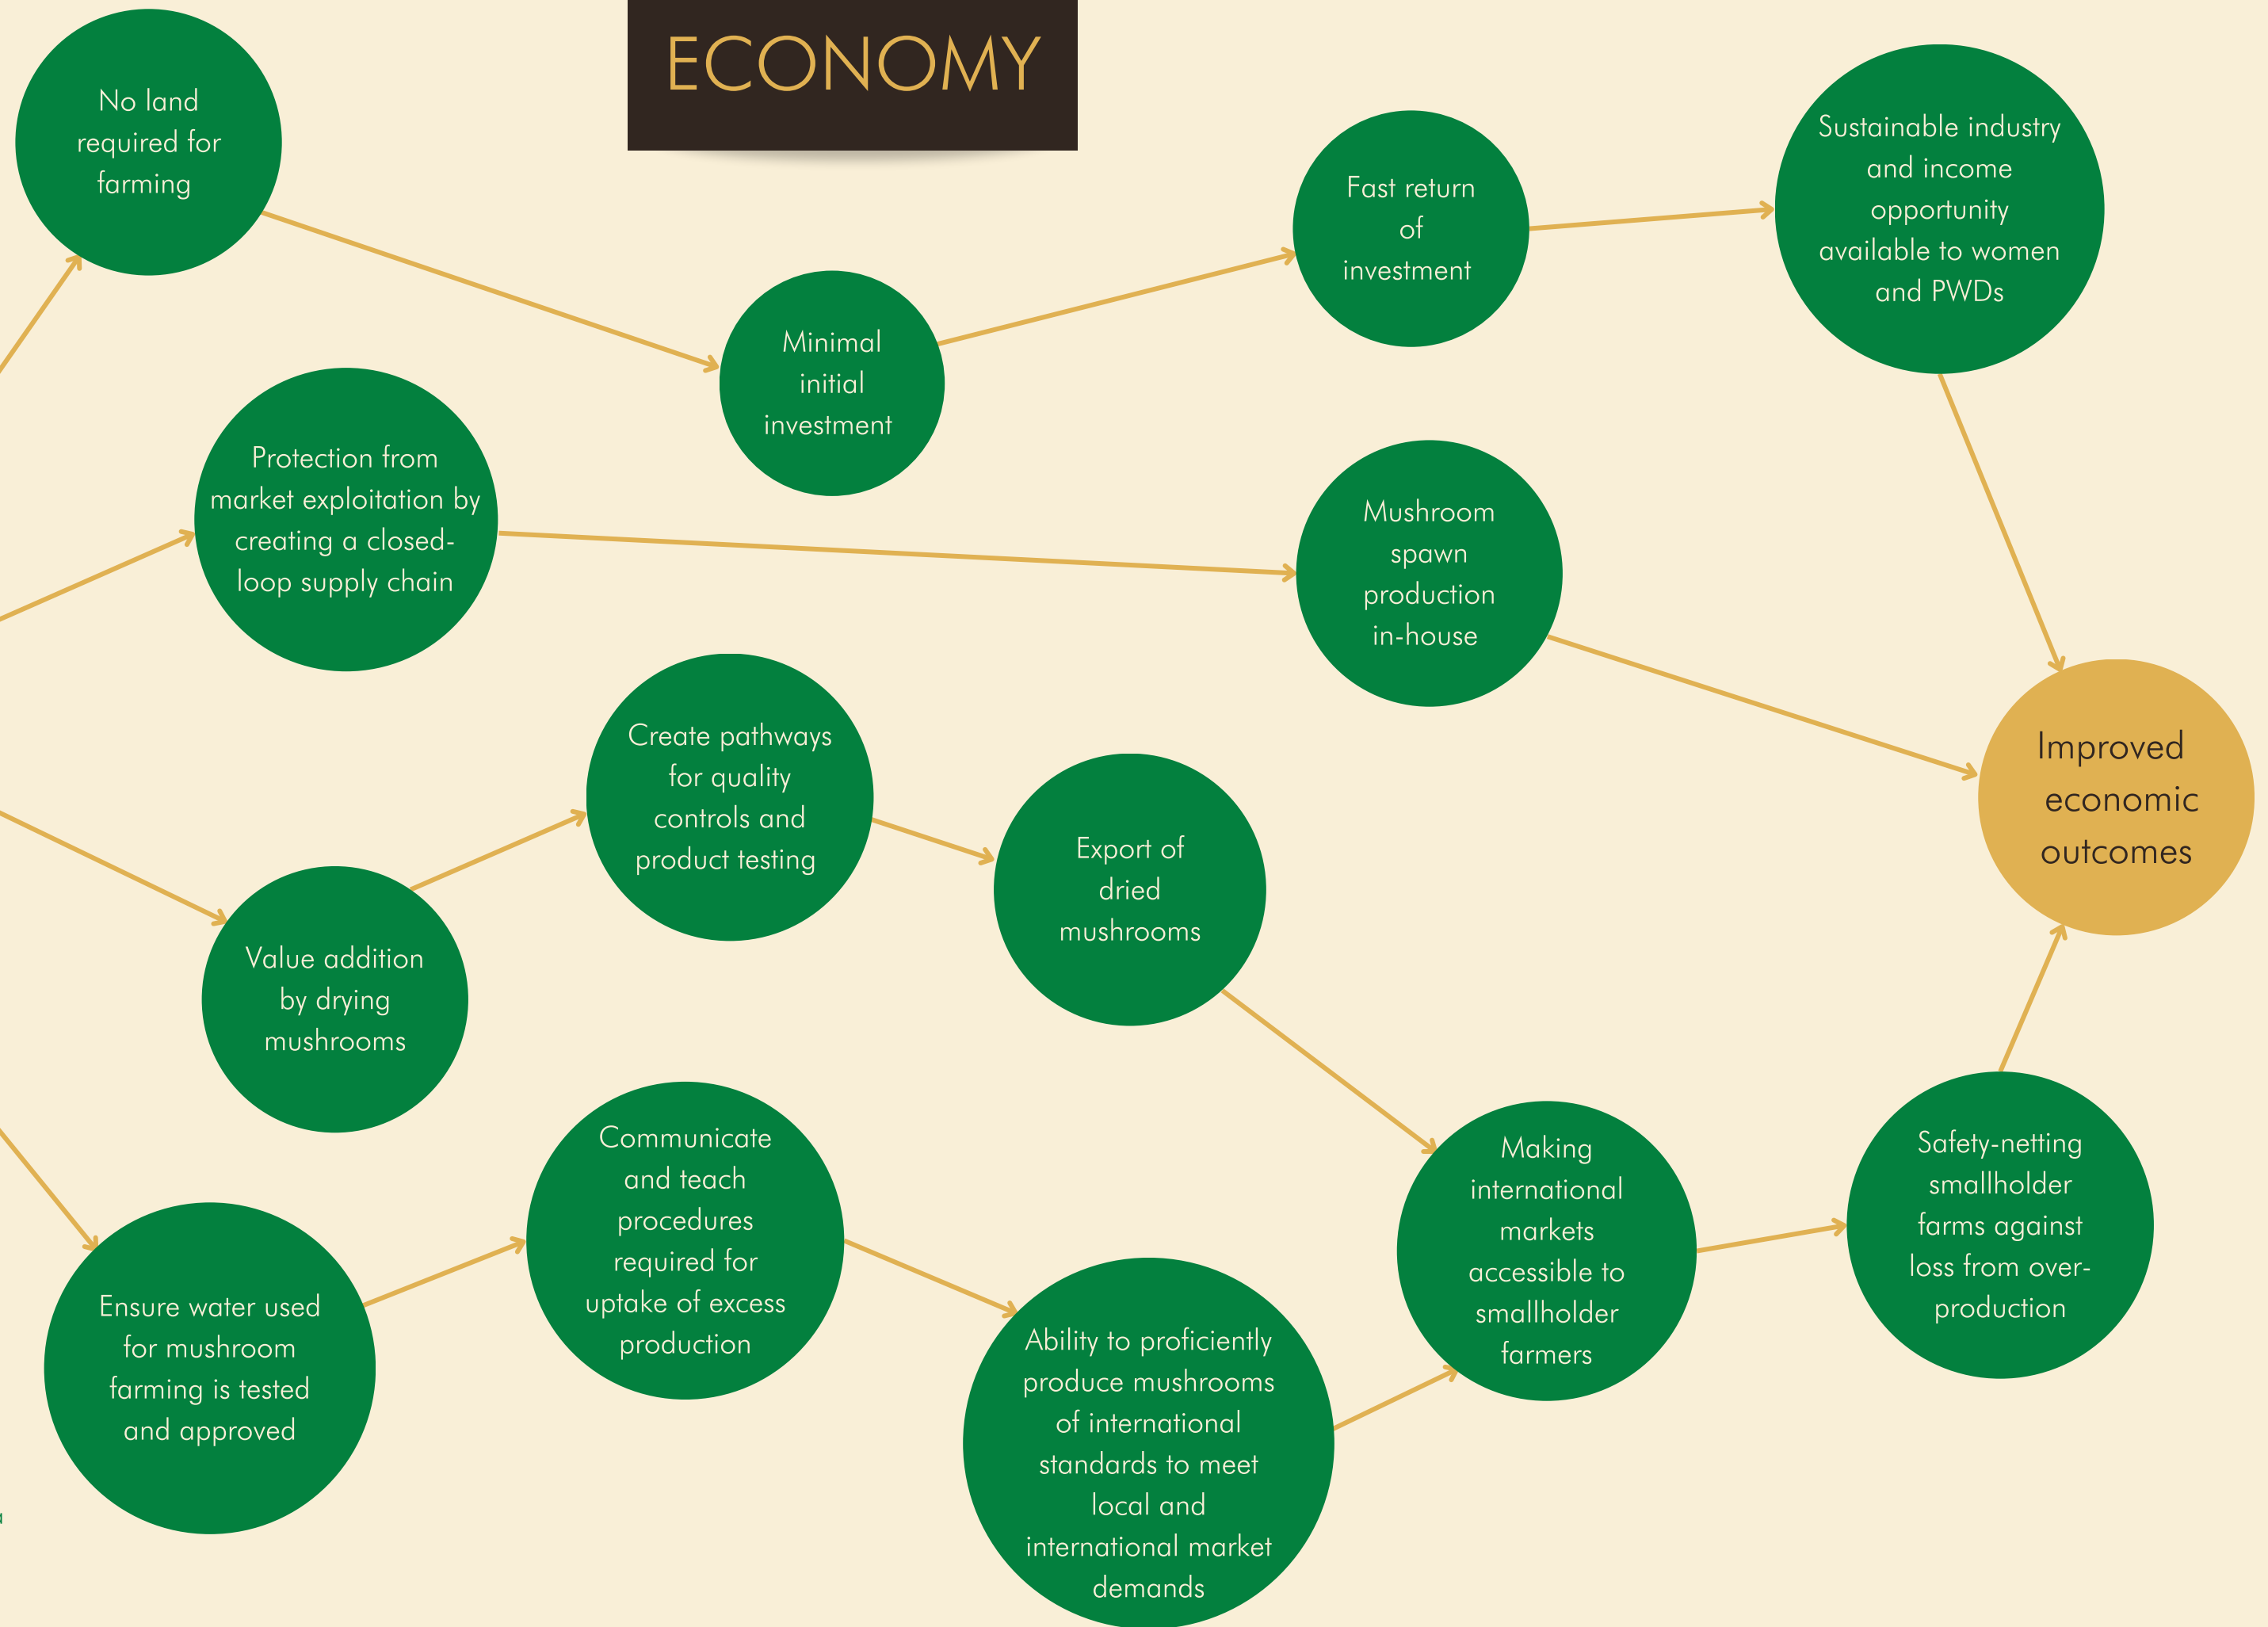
ECONOMY

No land required for farming

Minimal initial investment

Fast return of investment

Sustainable industry and income opportunity available to women and PWDs

Protection from market exploitation by creating a closed-loop supply chain

Mushroom spawn production in-house

Create pathways for quality controls and product testing

Export of dried mushrooms

Improved economic outcomes

Value addition by drying mushrooms

Communicate and teach procedures required for uptake of excess production

Making international markets accessible to smallholder farmers

Safety-netting smallholder farms against loss from over-production

Ensure water used for mushroom farming is tested and approved

Ability to proficiently produce mushrooms of international standards to meet local and international market demands